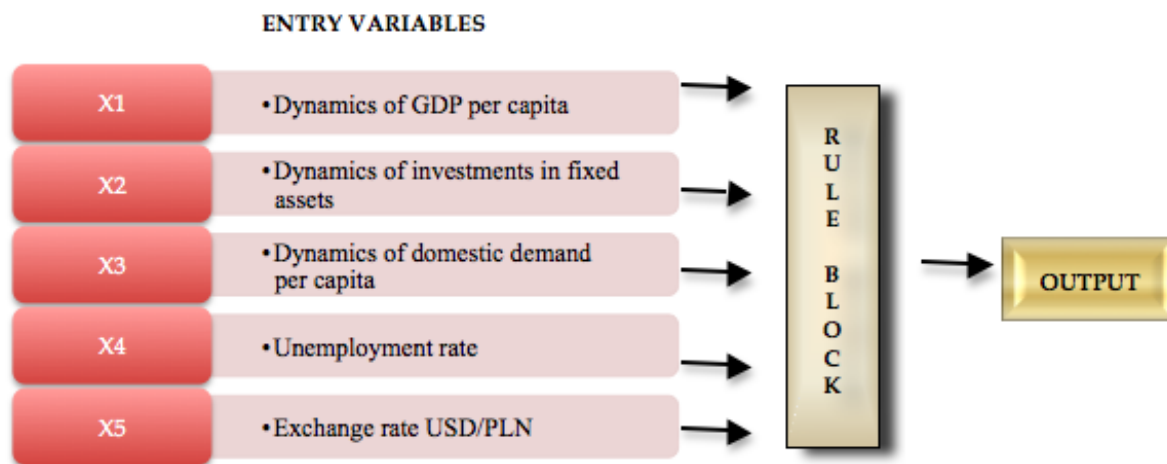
ENTRY VARIABLES

X1
• Dynamics of GDP per capita

X2
• Dynamics of investments in fixed assets

X3
• Dynamics of domestic demand per capita

X4
• Unemployment rate

X5
• Exchange rate USD/PLN

RULE BLOCK

OUTPUT